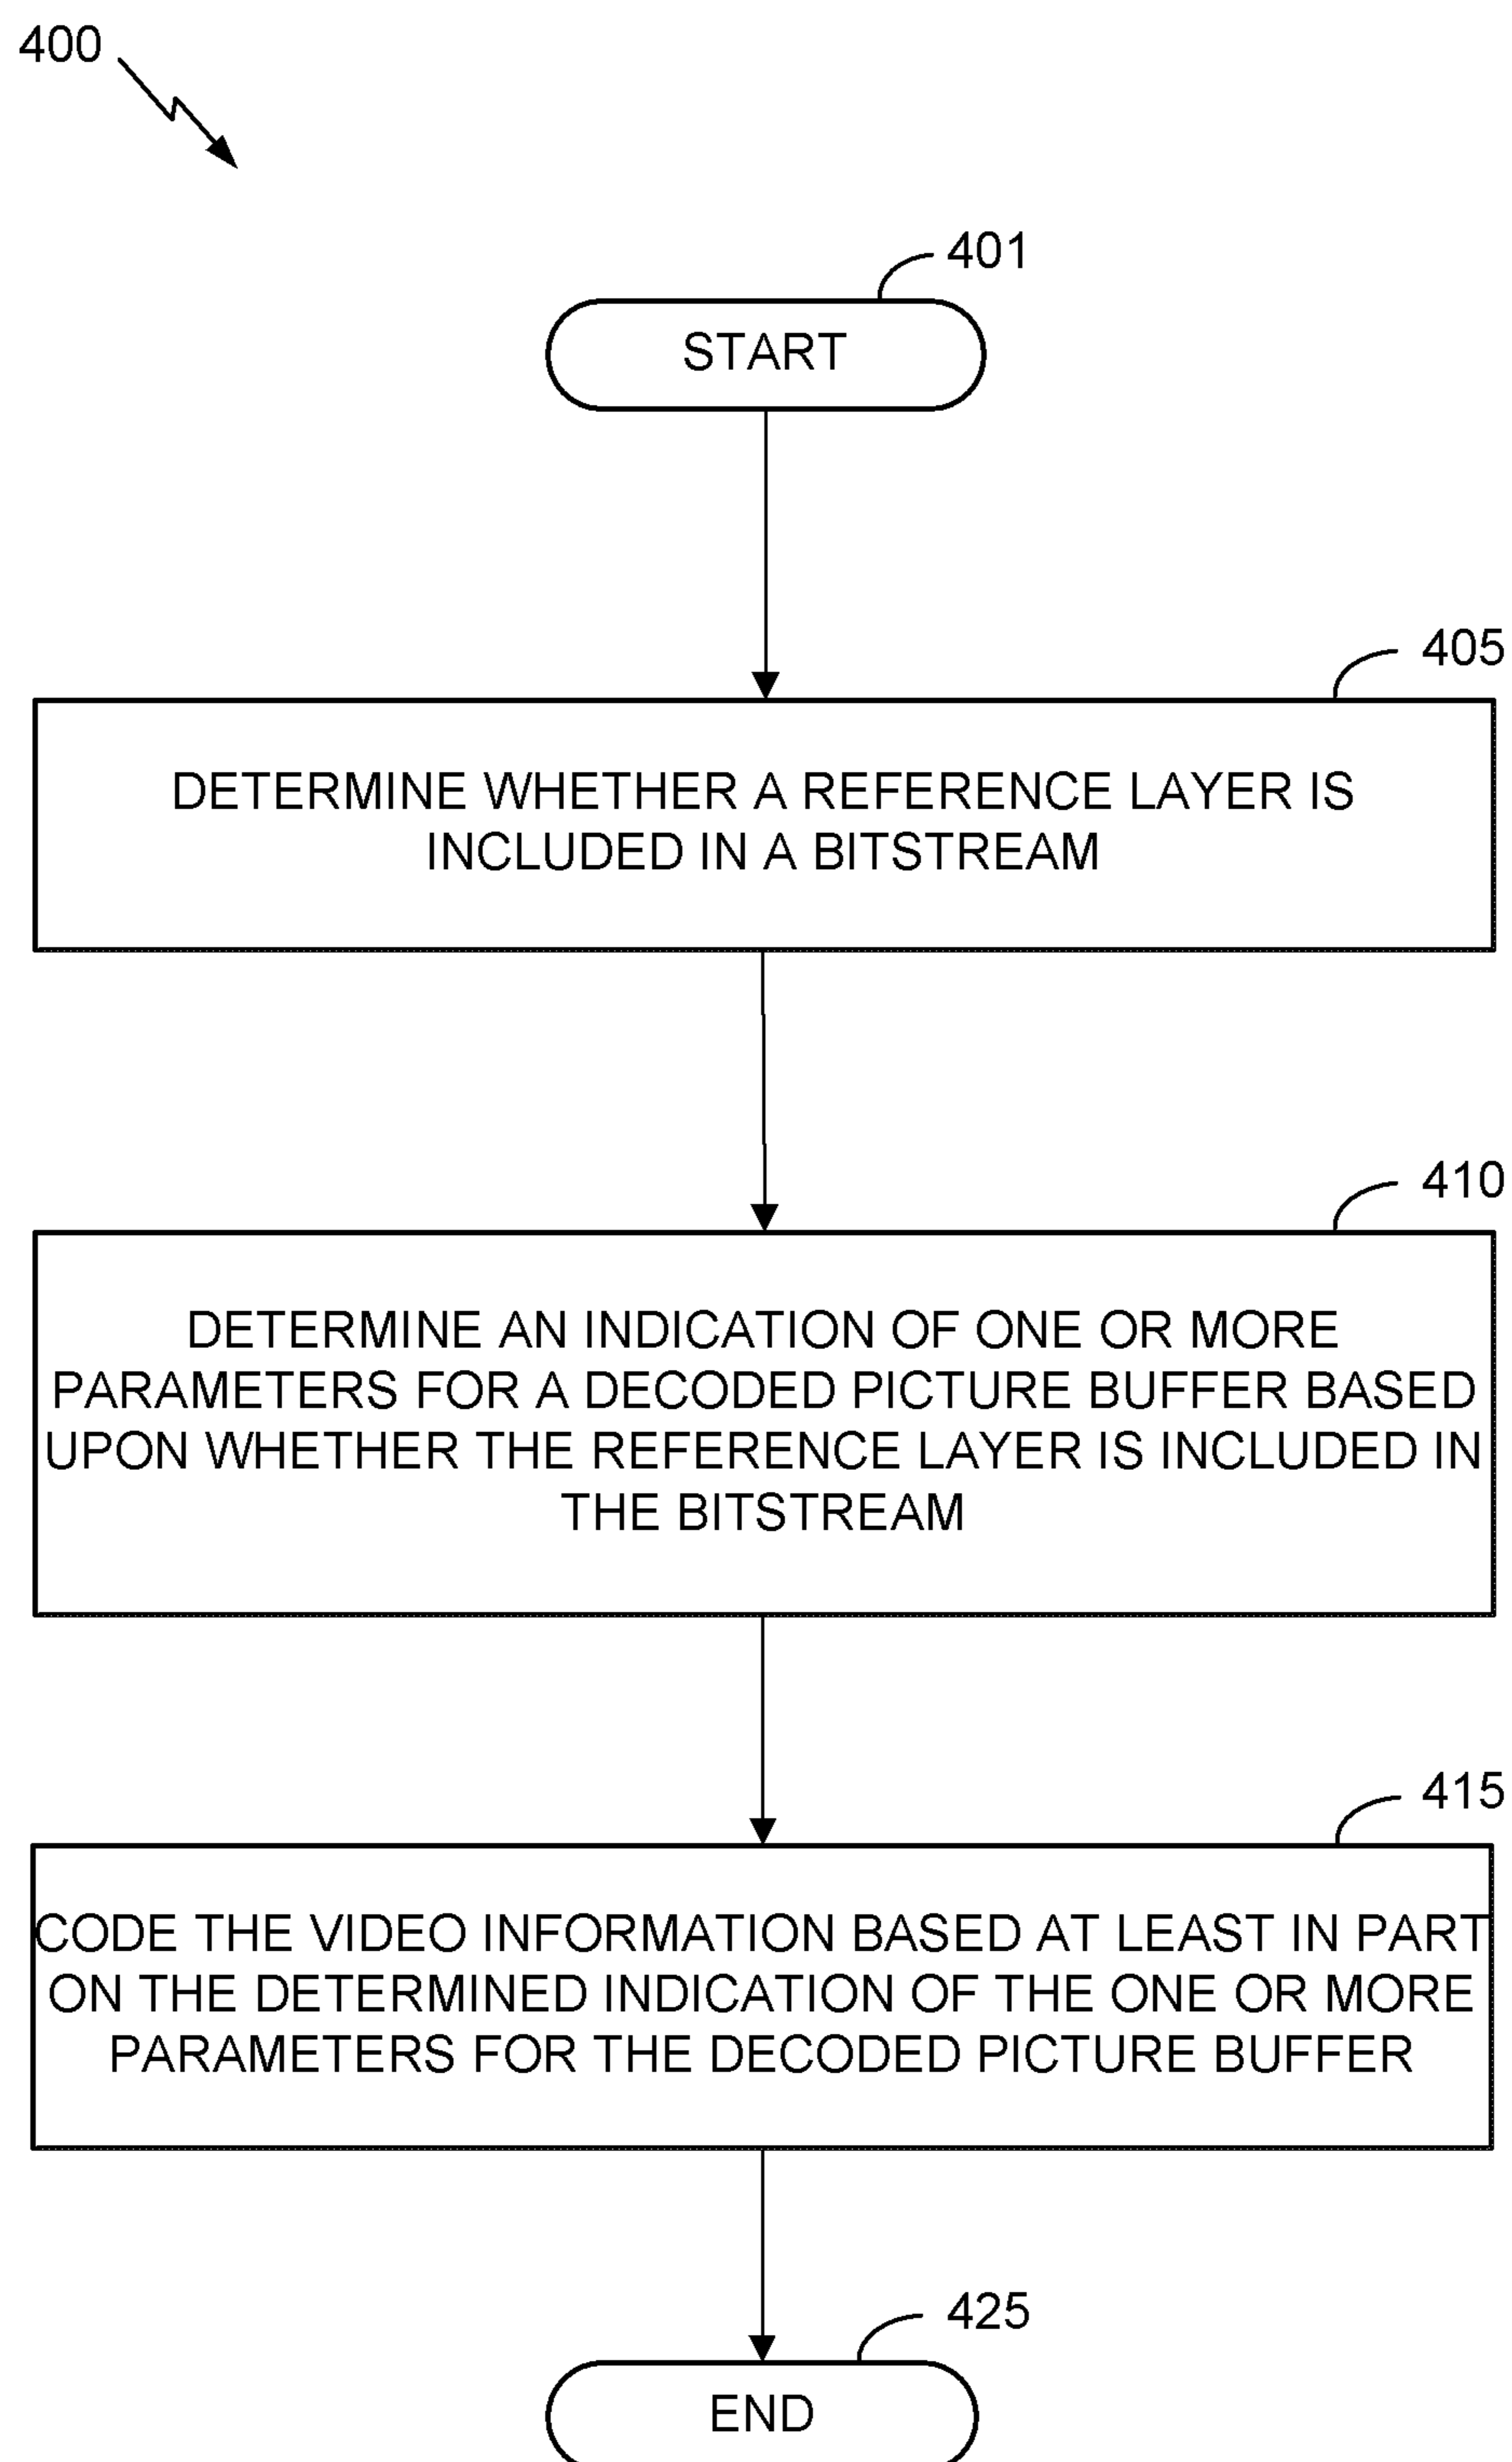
400

401

START

405

DETERMINE WHETHER A REFERENCE LAYER IS INCLUDED IN A BITSTREAM

410

DETERMINE AN INDICATION OF ONE OR MORE PARAMETERS FOR A DECODED PICTURE BUFFER BASED UPON WHETHER THE REFERENCE LAYER IS INCLUDED IN THE BITSTREAM

415

CODE THE VIDEO INFORMATION BASED AT LEAST IN PART ON THE DETERMINED INDICATION OF THE ONE OR MORE PARAMETERS FOR THE DECODED PICTURE BUFFER

425

END